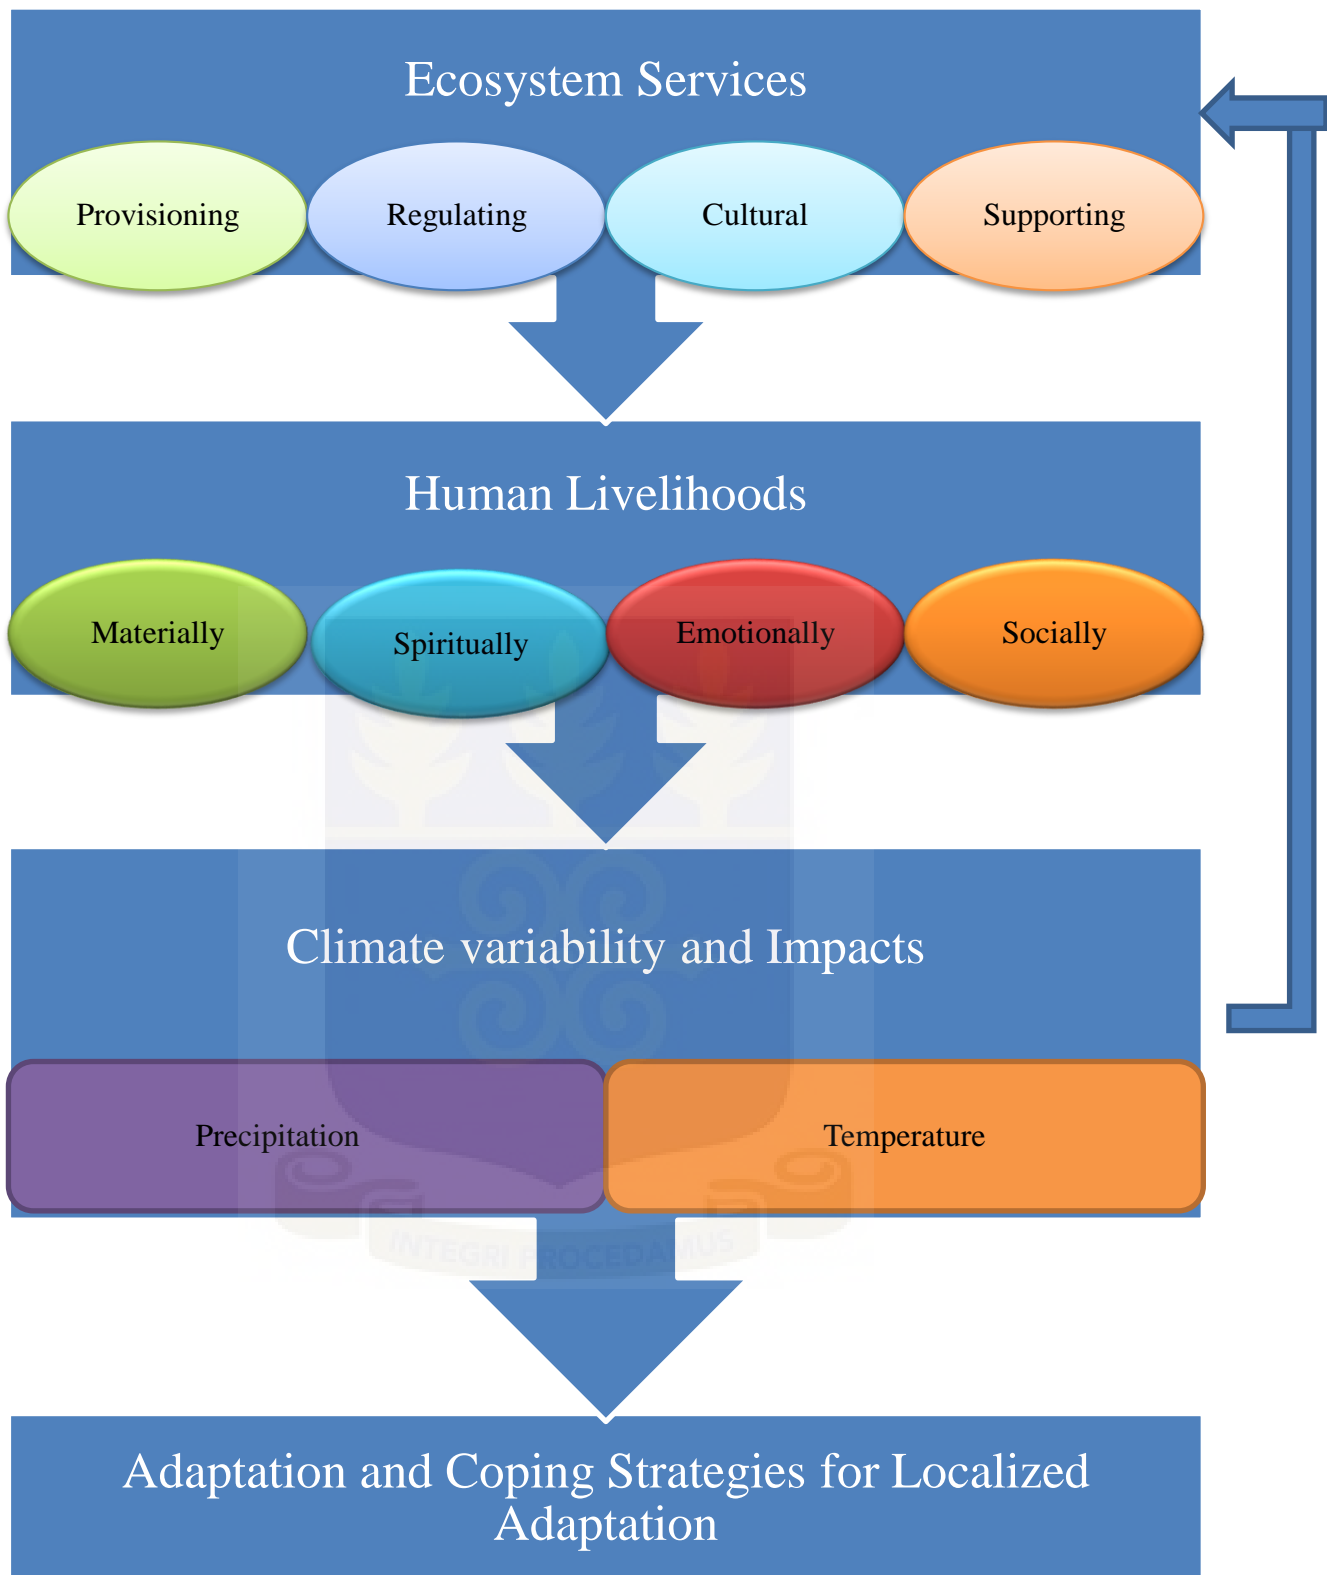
Ecosystem Services

Provisioning

Regulating

Cultural

Supporting

Human Livelihoods

Materially

Spiritually

Emotionally

Socially

Climate variability and Impacts

Precipitation

Temperature

INTEGRI PROCEDAMUS

Adaptation and Coping Strategies for Localized Adaptation